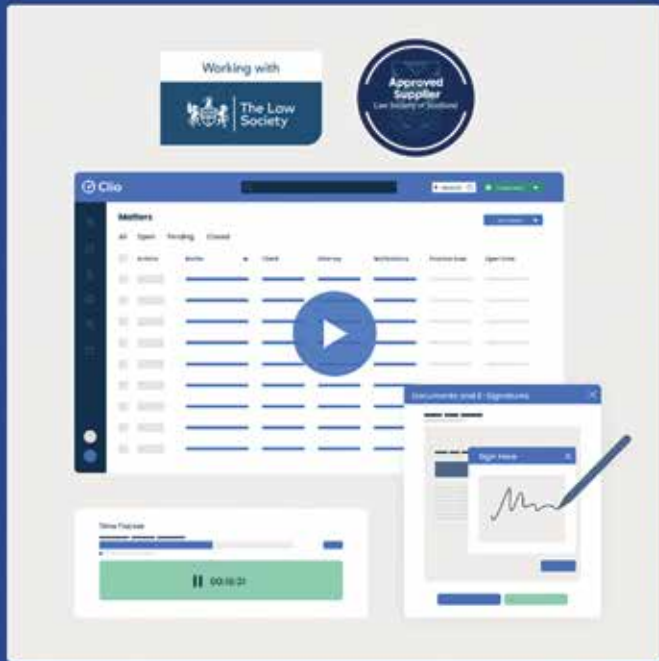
Working with

The Law Society

Approved Supplier
Law Society of Scotland

Clio

Matters

All Open Pending Closed

Actions Matter Client Attorney Notifications Practice Area Open Date

Documents and E-Signatures

Sign Here

Time Tracker

00:16:21